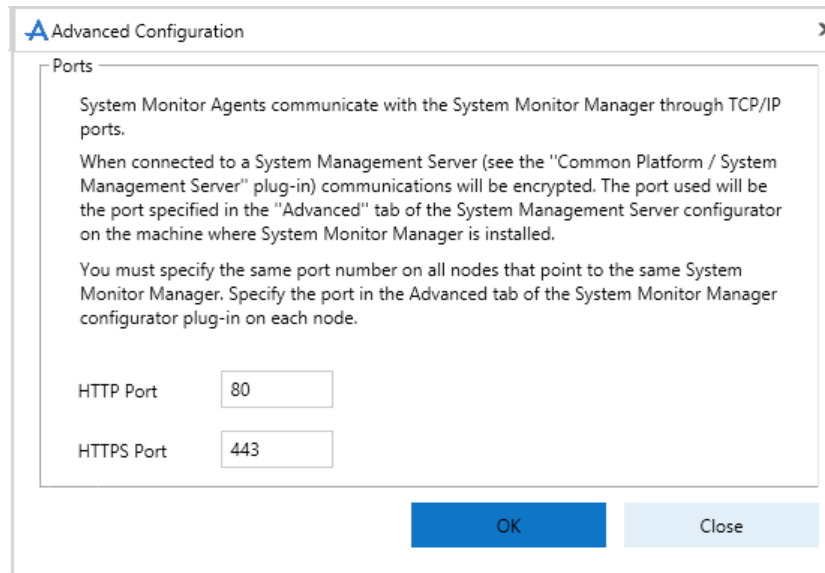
Advanced Configuration

Ports

System Monitor Agents communicate with the System Monitor Manager through TCP/IP ports.

When connected to a System Management Server (see the "Common Platform / System Management Server" plug-in) communications will be encrypted. The port used will be the port specified in the "Advanced" tab of the System Management Server configurator on the machine where System Monitor Manager is installed.

You must specify the same port number on all nodes that point to the same System Monitor Manager. Specify the port in the Advanced tab of the System Monitor Manager configurator plug-in on each node.

HTTP Port 80

HTTPS Port 443

OK

Close